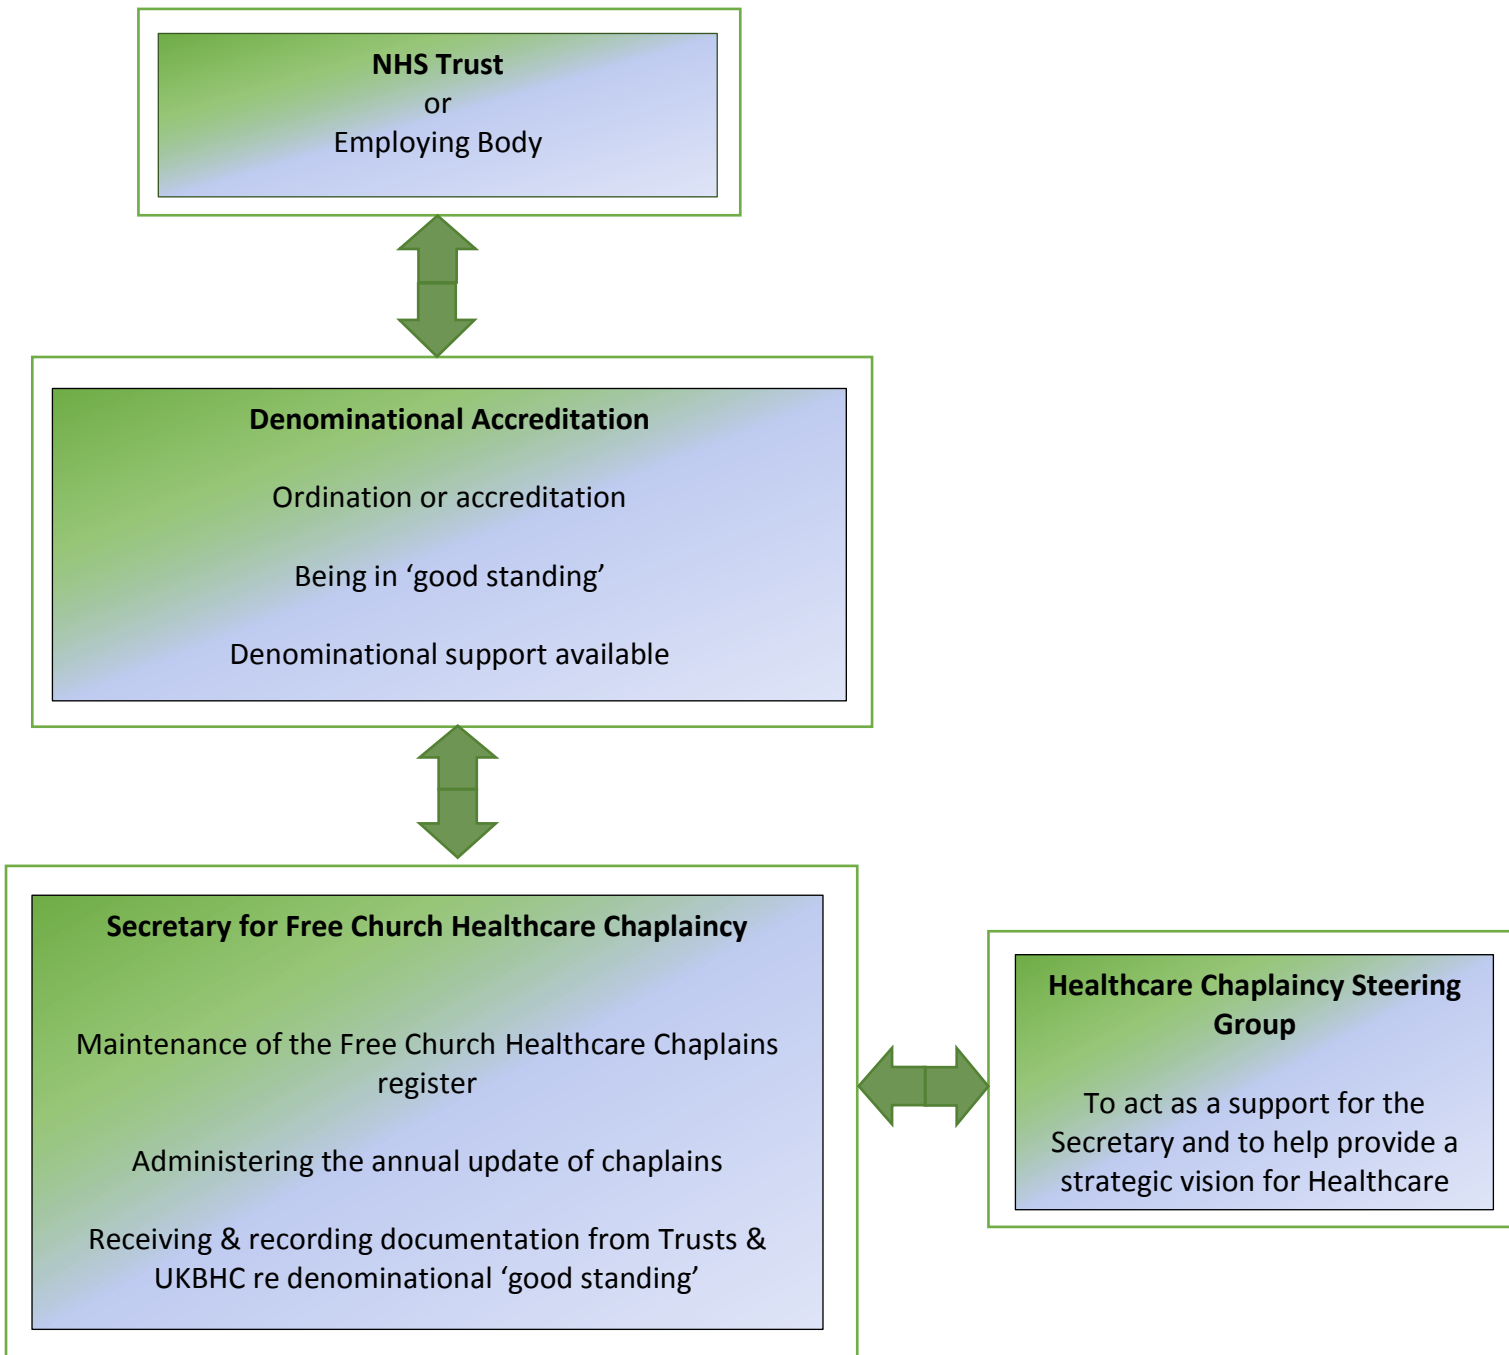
NHS Trust
or
Employing Body

Denominational Accreditation

Ordination or accreditation

Being in ‘good standing’

Denominational support available

Secretary for Free Church Healthcare Chaplaincy

Maintenance of the Free Church Healthcare Chaplains register

Administering the annual update of chaplains

Receiving & recording documentation from Trusts & UKBHC re denominational ‘good standing’

Healthcare Chaplaincy Steering Group

To act as a support for the Secretary and to help provide a strategic vision for Healthcare